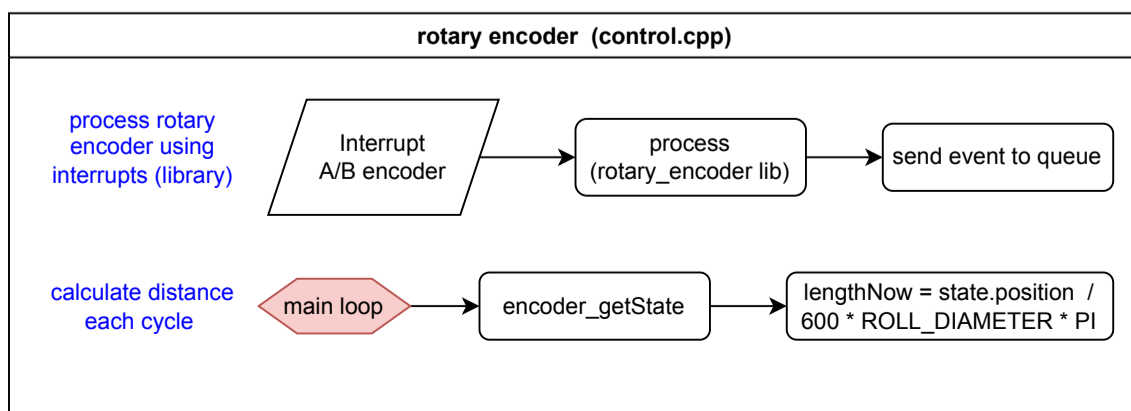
rotary encoder (control.cpp)

process rotary encoder using interrupts (library)

Interrupt A/B encoder

process (rotary_encoder lib)

send event to queue

calculate distance each cycle

main loop

encoder_getState

lengthNow = state.position / 600 * ROLL_DIAMETER * PI